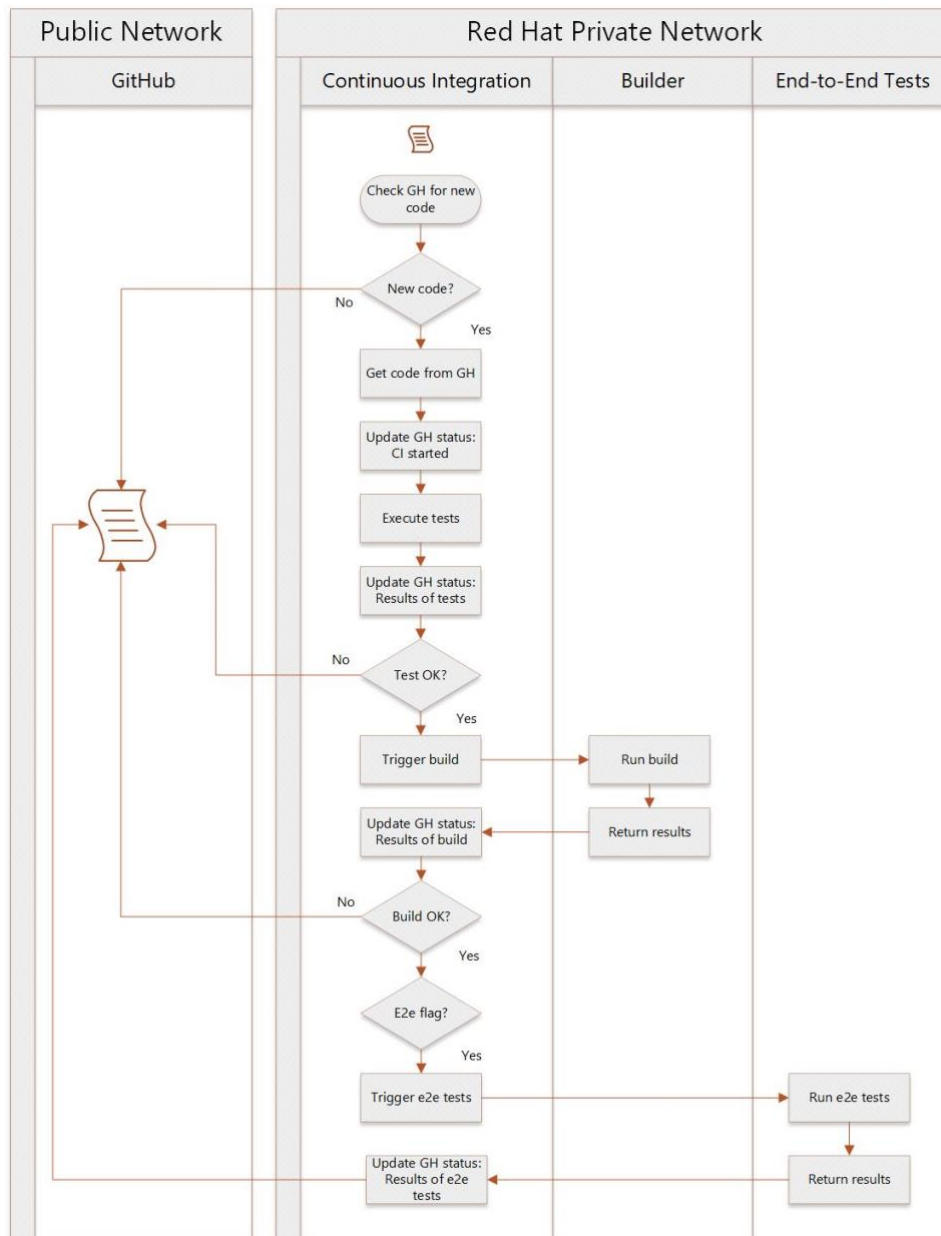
Public Network

GitHub

Red Hat Private Network

Continuous Integration

Builder

End-to-End Tests

Check GH for new code

New code?

No

Yes

Get code from GH

Update GH status: CI started

Execute tests

Update GH status: Results of tests

No

Test OK?

Yes

Trigger build

Run build

Update GH status: Results of build

Return results

No

Build OK?

Yes

E2e flag?

Yes

Trigger e2e tests

Run e2e tests

Update GH status: Results of e2e tests

Return results